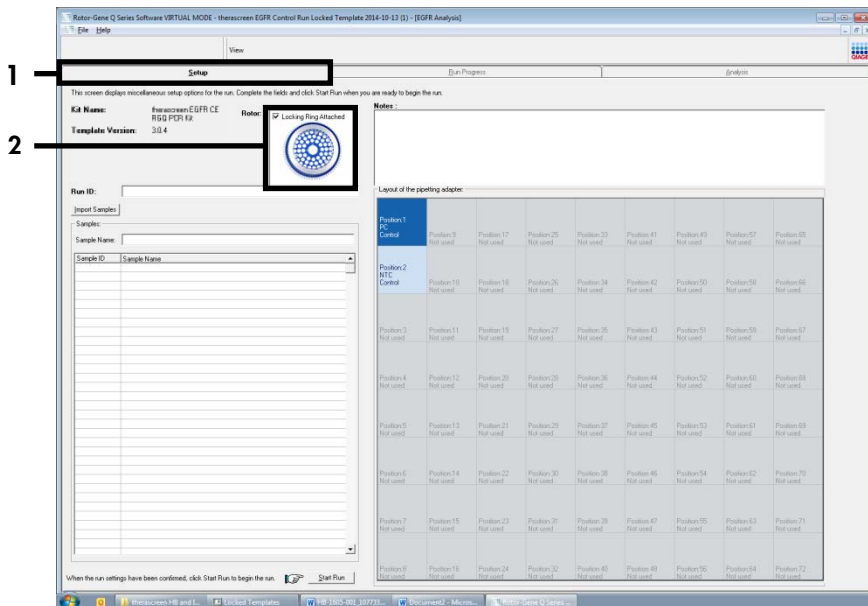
Rotor-Gene Q Series Software VIRTUAL MODE - therascreen EGFR Control Run Locked Template 2014-10-13 (1) - [EGFR Analysis]

File Help

View

1

Setup

Run Progress

Analysis

This screen displays miscellaneous setup options for the run. Complete the fields and click Start Run when you are ready to begin the run.

Kit Name: therascreen EGFR CE RGQ PCR Kit

Template Version: 3.0.4

Rotor: Locking Ring Attached

2

Notes :

Run ID:

Import Samples

Samples:

Sample Name:

| Sample ID | Sample Name |
|---|---|

Layout of the pipetting adapter:

| | | | | | | | | |
|---|---|---|---|---|---|---|---|---|
| Position 1 PC Control | Position 9 Not used | Position 17 Not used | Position 25 Not used | Position 33 Not used | Position 41 Not used | Position 49 Not used | Position 57 Not used | Position 65 Not used |
| Position 2 NTC Control | Position 10 Not used | Position 18 Not used | Position 26 Not used | Position 34 Not used | Position 42 Not used | Position 50 Not used | Position 58 Not used | Position 66 Not used |
| Position 3 Not used | Position 11 Not used | Position 19 Not used | Position 27 Not used | Position 35 Not used | Position 43 Not used | Position 51 Not used | Position 59 Not used | Position 67 Not used |
| Position 4 Not used | Position 12 Not used | Position 20 Not used | Position 28 Not used | Position 36 Not used | Position 44 Not used | Position 52 Not used | Position 60 Not used | Position 68 Not used |
| Position 5 Not used | Position 13 Not used | Position 21 Not used | Position 29 Not used | Position 37 Not used | Position 45 Not used | Position 53 Not used | Position 61 Not used | Position 69 Not used |
| Position 6 Not used | Position 14 Not used | Position 22 Not used | Position 30 Not used | Position 38 Not used | Position 46 Not used | Position 54 Not used | Position 62 Not used | Position 70 Not used |
| Position 7 Not used | Position 15 Not used | Position 23 Not used | Position 31 Not used | Position 39 Not used | Position 47 Not used | Position 55 Not used | Position 63 Not used | Position 71 Not used |
| Position 8 Not used | Position 16 Not used | Position 24 Not used | Position 32 Not used | Position 40 Not used | Position 48 Not used | Position 56 Not used | Position 64 Not used | Position 72 Not used |

When the run settings have been confirmed, click Start Run to begin the run.

Start Run

therascreen HII and I... Locked Templates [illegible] Document2 - Micros... Rotor-Gene Q Series ...